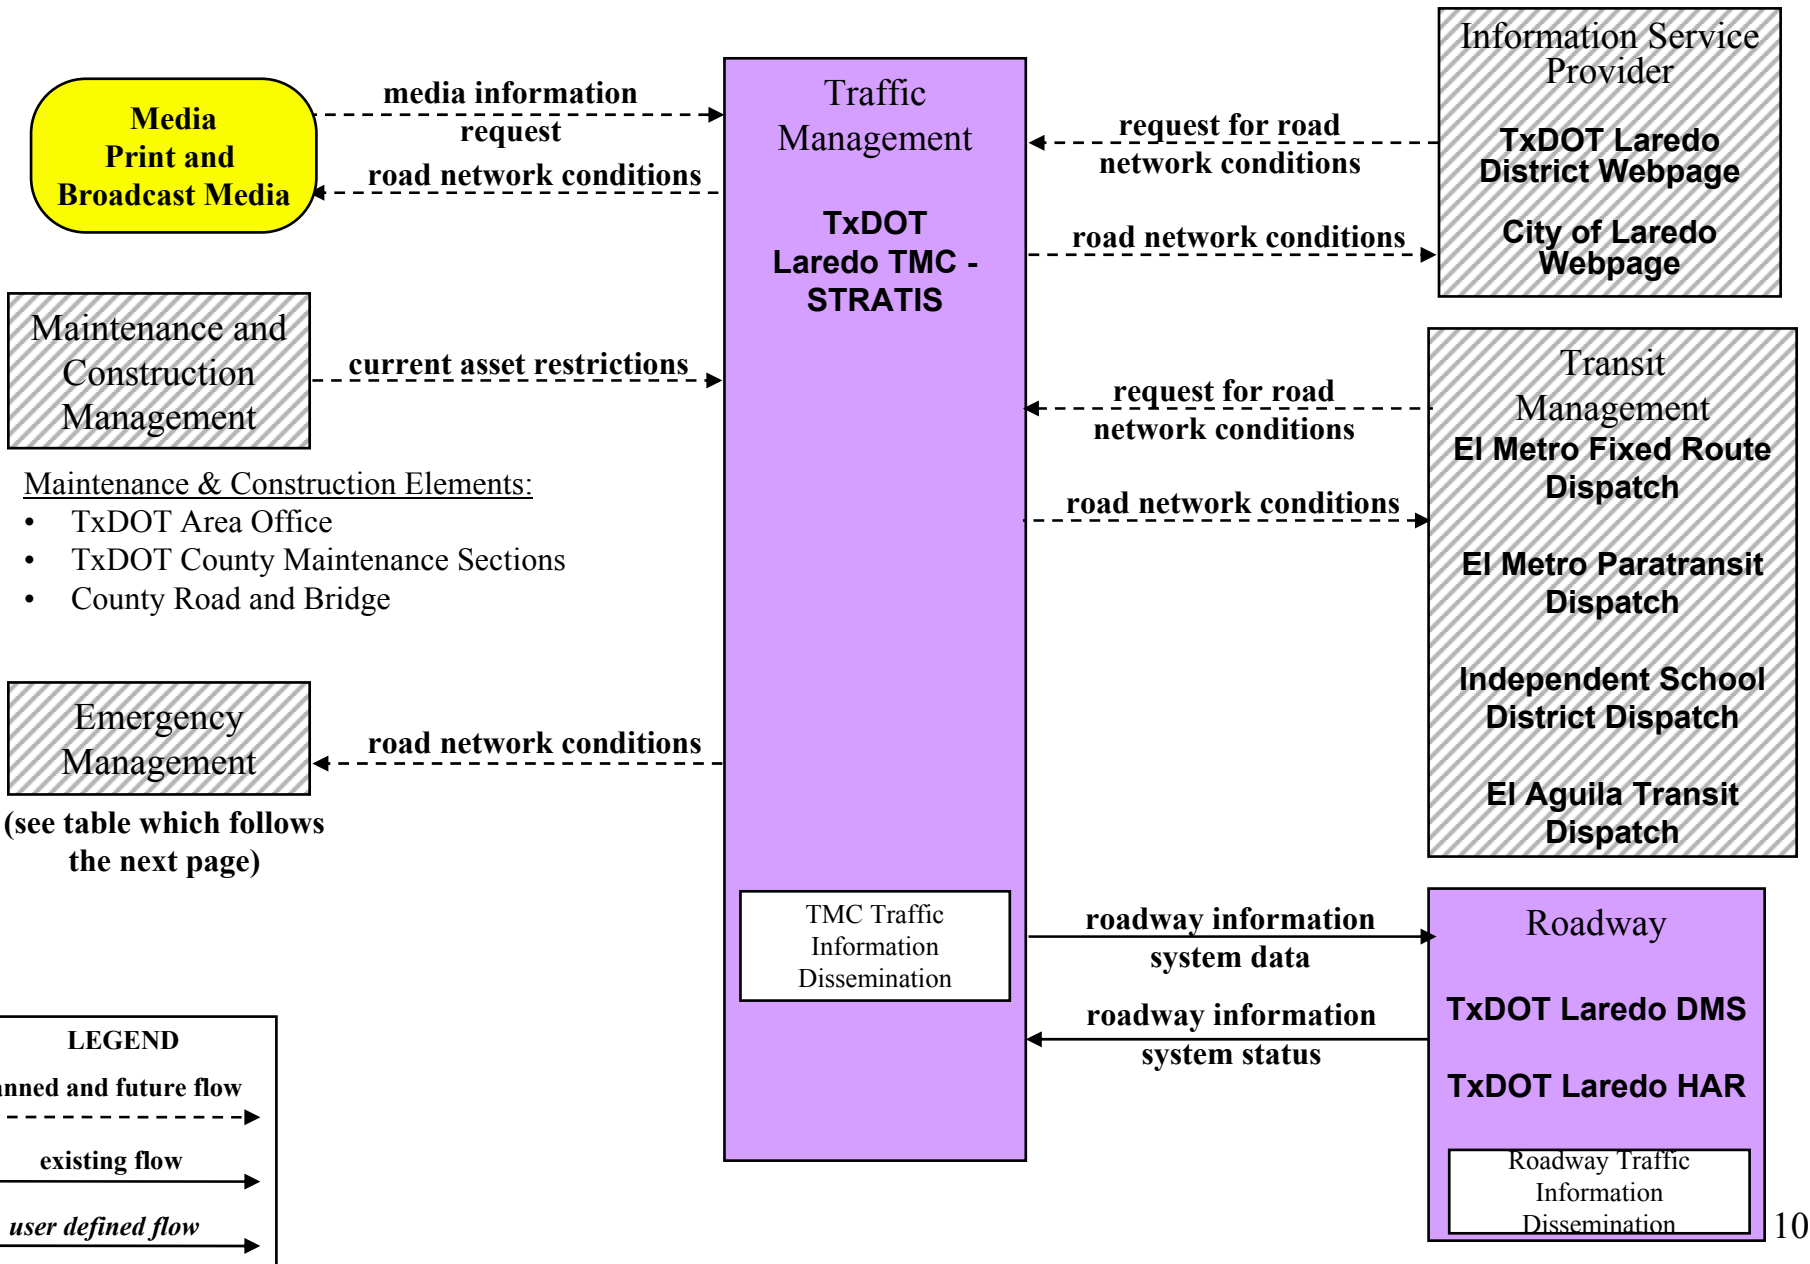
Media Print and Broadcast Media

media information request

road network conditions

Traffic Management

TxDOT Laredo TMC - STRATIS

request for road network conditions

road network conditions

Information Service Provider

TxDOT Laredo District Webpage

City of Laredo Webpage

Maintenance and Construction Management

current asset restrictions

Maintenance & Construction Elements:
• TxDOT Area Office
• TxDOT County Maintenance Sections
• County Road and Bridge

request for road network conditions

road network conditions

Transit Management

El Metro Fixed Route Dispatch

El Metro Paratransit Dispatch

Independent School District Dispatch

El Aguila Transit Dispatch

Emergency Management

road network conditions

(see table which follows the next page)

TMC Traffic Information Dissemination

roadway information system data

roadway information system status

Roadway

TxDOT Laredo DMS

TxDOT Laredo HAR

Roadway Traffic Information Dissemination

LEGEND
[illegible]nned and future flow
existing flow
user defined flow

10